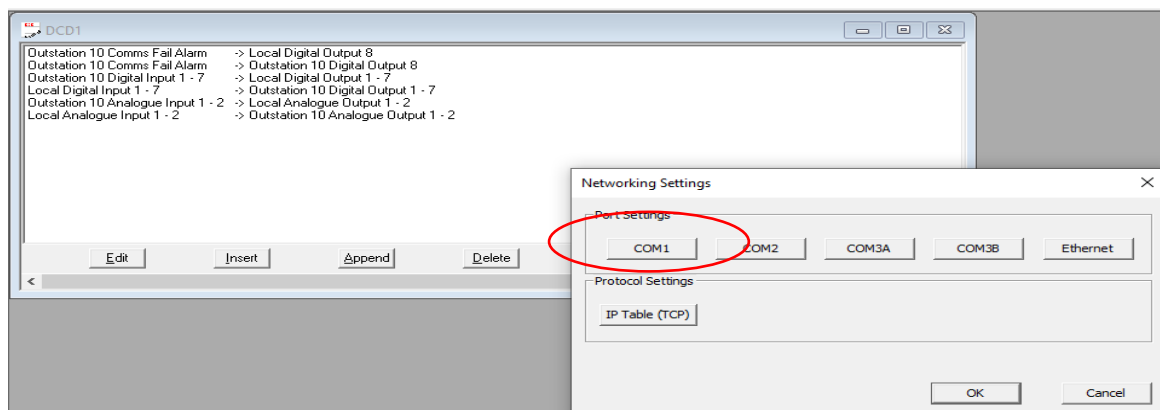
DCD1

Outstation 10 Comms Fail Alarm -> Local Digital Output 8
Outstation 10 Comms Fail Alarm -> Outstation 10 Digital Output 8
Outstation 10 Digital Input 1 - 7 -> Local Digital Output 1 - 7
Local Digital Input 1 - 7 -> Outstation 10 Digital Output 1 - 7
Outstation 10 Analogue Input 1 - 2 -> Local Analogue Output 1 - 2
Local Analogue Input 1 - 2 -> Outstation 10 Analogue Output 1 - 2

Edit
Insert
Append
Delete

Networking Settings

Port Settings
COM1
COM2
COM3A
COM3B
Ethernet

Protocol Settings
IP Table (TCP)

OK
Cancel